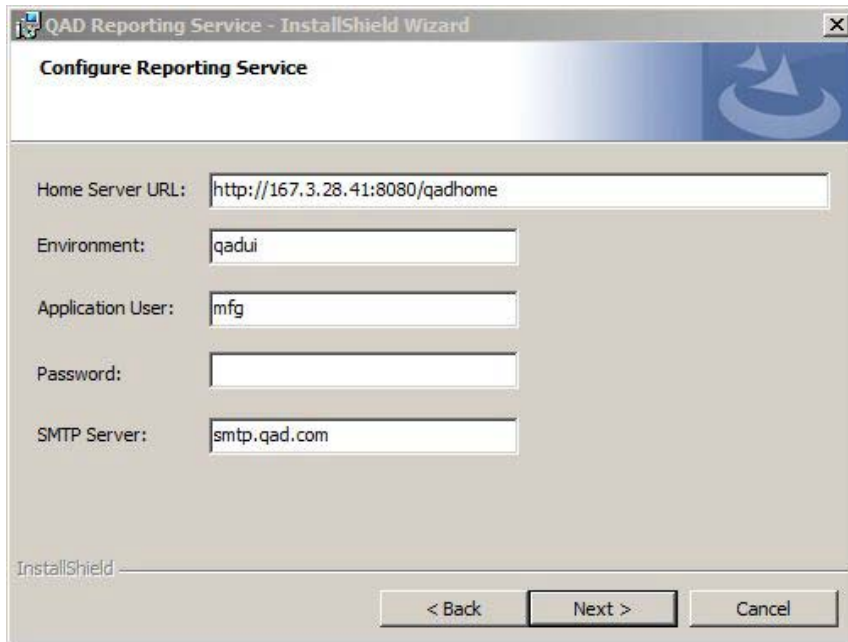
QAD Reporting Service - InstallShield Wizard

Configure Reporting Service

Home Server URL: http://167.3.28.41:8080/qadhome

Environment: qadui

Application User: mfg

Password:

SMTP Server: smtp.qad.com

InstallShield

< Back

Next >

Cancel